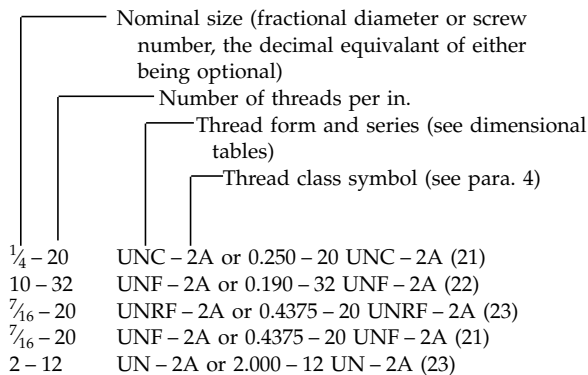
Nominal size (fractional diameter or screw number, the decimal equivalant of either being optional)

Number of threads per in.

Thread form and series (see dimensional tables)

Thread class symbol (see para. 4)

$\frac{1}{4}$ – 20 UNC – 2A or 0.250 – 20 UNC – 2A (21)
10 – 32 UNF – 2A or 0.190 – 32 UNF – 2A (22)
$\frac{7}{16}$ – 20 UNRF – 2A or 0.4375 – 20 UNRF – 2A (23)
$\frac{7}{16}$ – 20 UNF – 2A or 0.4375 – 20 UNF – 2A (21)
2 – 12 UN – 2A or 2.000 – 12 UN – 2A (23)